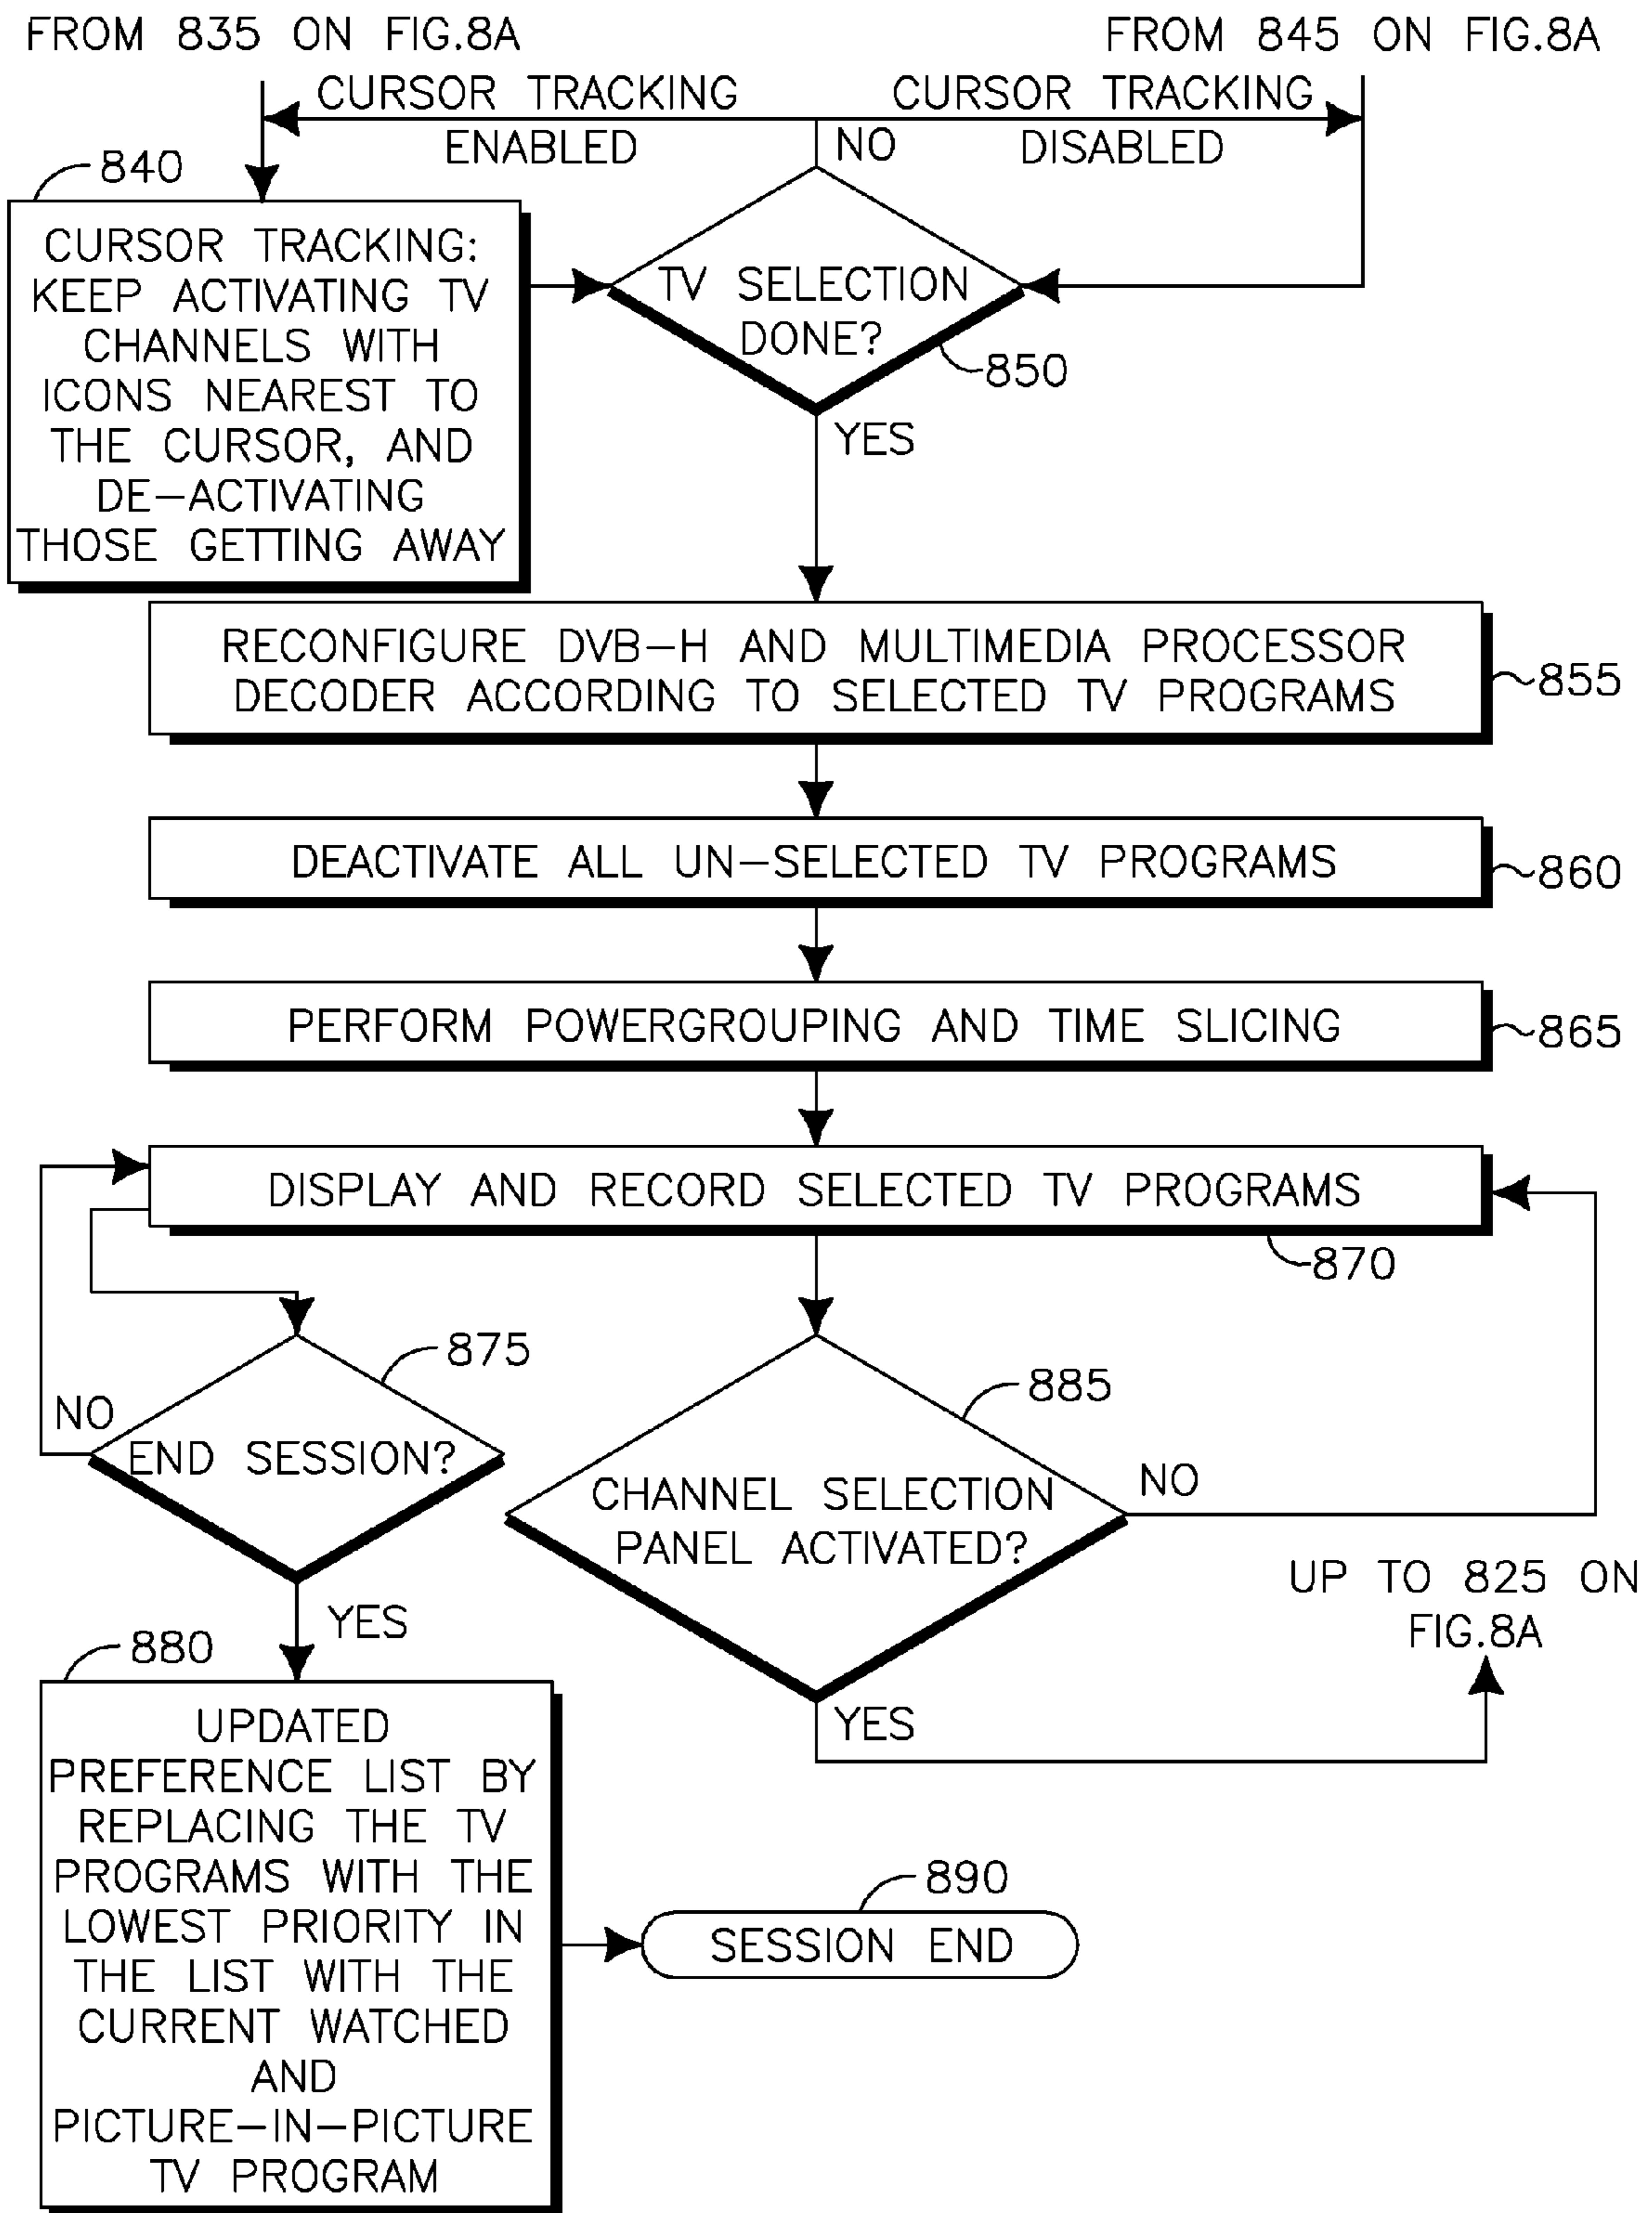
FROM 835 ON FIG.8A

FROM 845 ON FIG.8A

CURSOR TRACKING ENABLED

CURSOR TRACKING DISABLED

NO

840

CURSOR TRACKING: KEEP ACTIVATING TV CHANNELS WITH ICONS NEAREST TO THE CURSOR, AND DE–ACTIVATING THOSE GETTING AWAY

TV SELECTION DONE?

850

YES

RECONFIGURE DVB–H AND MULTIMEDIA PROCESSOR DECODER ACCORDING TO SELECTED TV PROGRAMS

855

DEACTIVATE ALL UN–SELECTED TV PROGRAMS

860

PERFORM POWERGROUPING AND TIME SLICING

865

DISPLAY AND RECORD SELECTED TV PROGRAMS

870

875

NO

END SESSION?

885

CHANNEL SELECTION PANEL ACTIVATED?

NO

UP TO 825 ON FIG.8A

YES

880

YES

UPDATED PREFERENCE LIST BY REPLACING THE TV PROGRAMS WITH THE LOWEST PRIORITY IN THE LIST WITH THE CURRENT WATCHED AND PICTURE–IN–PICTURE TV PROGRAM

890

SESSION END